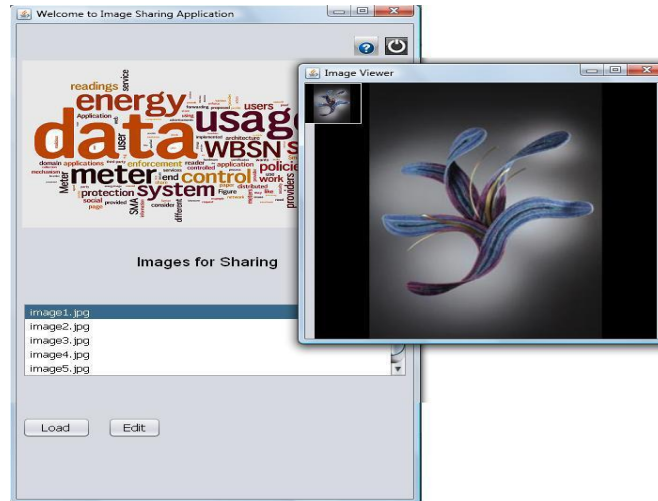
Welcome to Image Sharing Application

readings
energy
data
usage
users
WBSN
meter
control
system
policies
protection
Application
service
architecture
enforcement
end
work
Meter
providers

Images for Sharing

image1.jpg
image2.jpg
image3.jpg
image4.jpg
image5.jpg

Load
Edit

Image Viewer